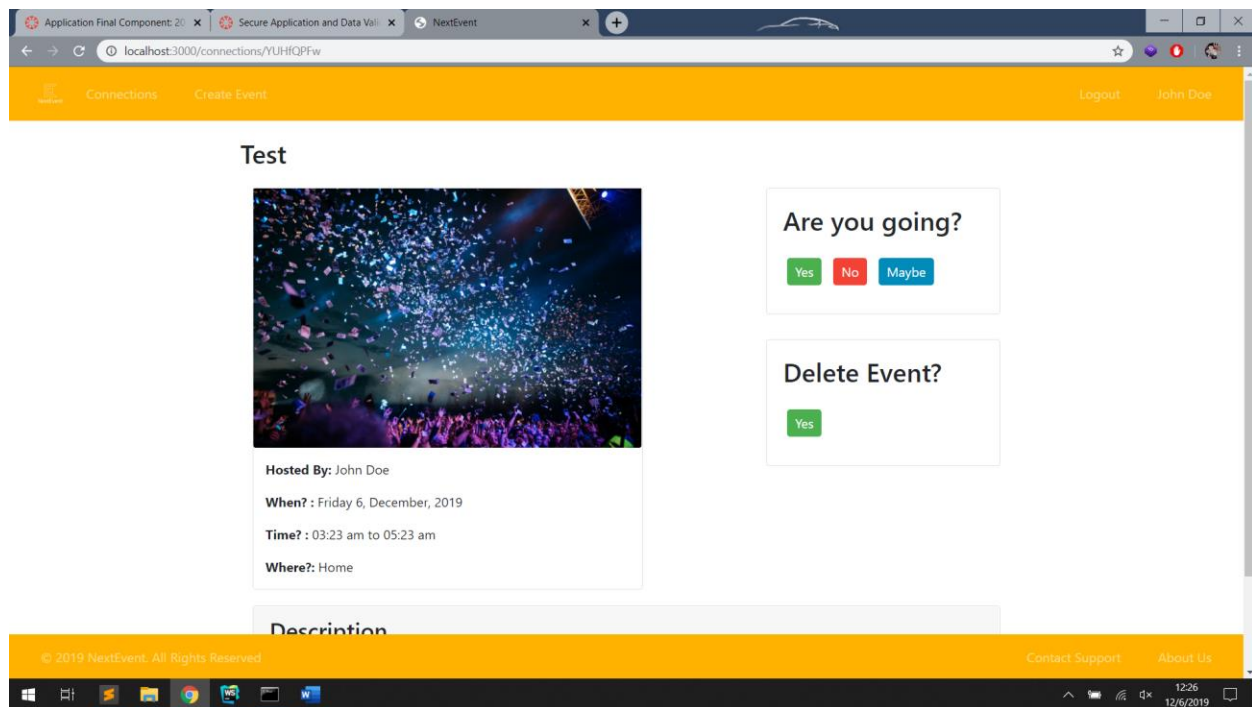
Application Final Component: 20 ×
Secure Application and Data Vali ×
NextEvent ×

localhost:3000/connections/YUHfQPFw

NextEvent
Connections
Create Event
Logout
John Doe

Test

Hosted By: John Doe

When? : Friday 6, December, 2019

Time? : 03:23 am to 05:23 am

Where?: Home

Are you going?

Yes
No
Maybe

Delete Event?

Yes

Description

© 2019 NextEvent. All Rights Reserved
Contact Support
About Us

12:26
12/6/2019